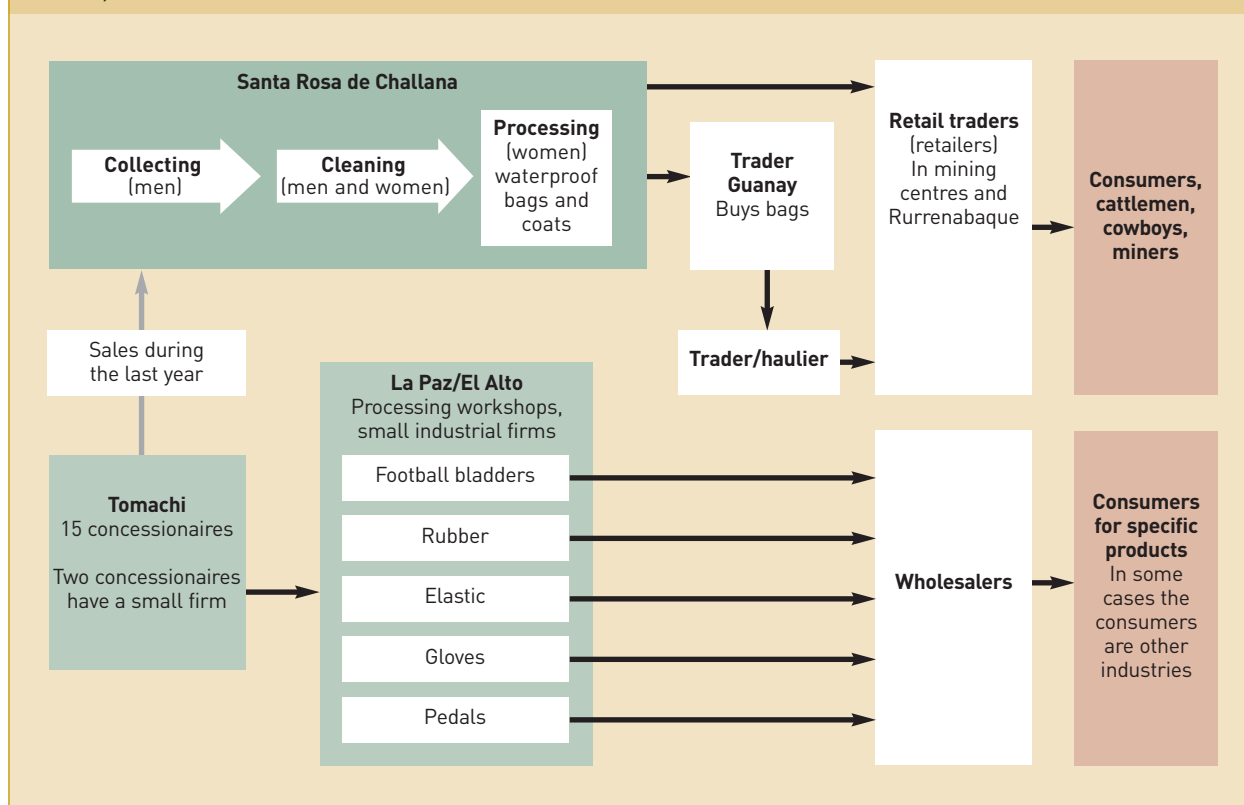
Santa Rosa de Challana

Collecting (men)

Cleaning (men and women)

Processing (women) waterproof bags and coats

Trader Guanay Buys bags

Trader/haulier

Retail traders (retailers) In mining centres and Rurrenabaque

Consumers, cattlemen, cowboys, miners

Sales during the last year

Tomachi 15 concessionaires

Two concessionaires have a small firm

La Paz/El Alto Processing workshops, small industrial firms

Football bladders

Rubber

Elastic

Gloves

Pedals

Wholesalers

Consumers for specific products In some cases the consumers are other industries